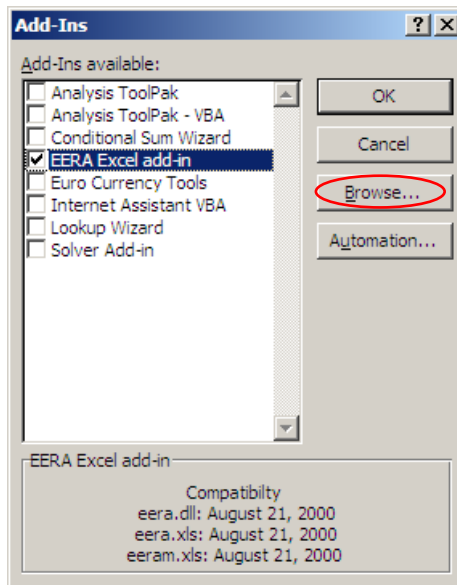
Add-Ins

?

X

Add-Ins available:

Analysis ToolPak
Analysis ToolPak - VBA
Conditional Sum Wizard
EERA Excel add-in
Euro Currency Tools
Internet Assistant VBA
Lookup Wizard
Solver Add-in

OK

Cancel

Browse...

Automation...

EERA Excel add-in

Compatibilty
eera.dll: August 21, 2000
eera.xls: August 21, 2000
eeram.xls: August 21, 2000